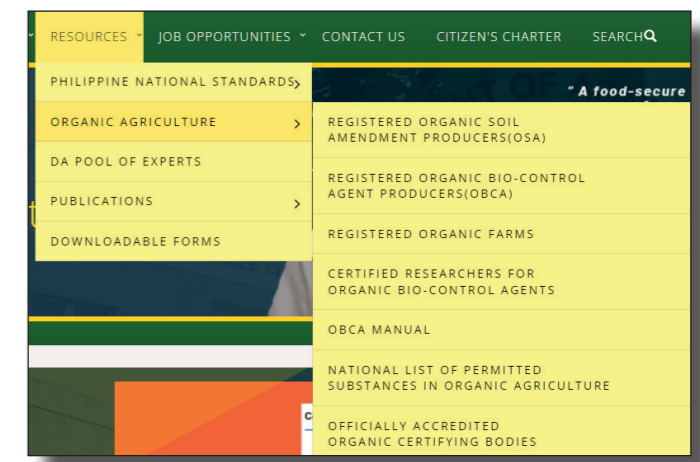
RESOURCES JOB OPPORTUNITIES CONTACT US CITIZEN'S CHARTER SEARCH

PHILIPPINE NATIONAL STANDARDS
ORGANIC AGRICULTURE
DA POOL OF EXPERTS
PUBLICATIONS
DOWNLOADABLE FORMS

" A food-secure

REGISTERED ORGANIC SOIL AMENDMENT PRODUCERS(OSA)
REGISTERED ORGANIC BIO-CONTROL AGENT PRODUCERS(OBCA)
REGISTERED ORGANIC FARMS
CERTIFIED RESEARCHERS FOR ORGANIC BIO-CONTROL AGENTS
OBCA MANUAL
NATIONAL LIST OF PERMITTED SUBSTANCES IN ORGANIC AGRICULTURE
OFFICIALLY ACCREDITED ORGANIC CERTIFYING BODIES